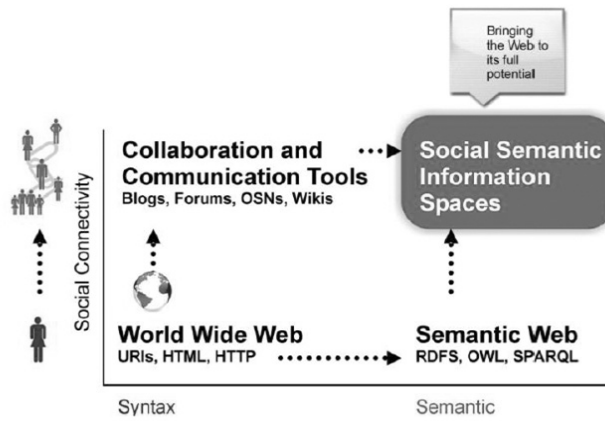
Bringing the Web to its full potential

Social Connectivity

Collaboration and Communication Tools
Blogs, Forums, OSNs, Wikis

Social Semantic Information Spaces

World Wide Web
URIs, HTML, HTTP

Semantic Web
RDFS, OWL, SPARQL

Syntax

Semantic